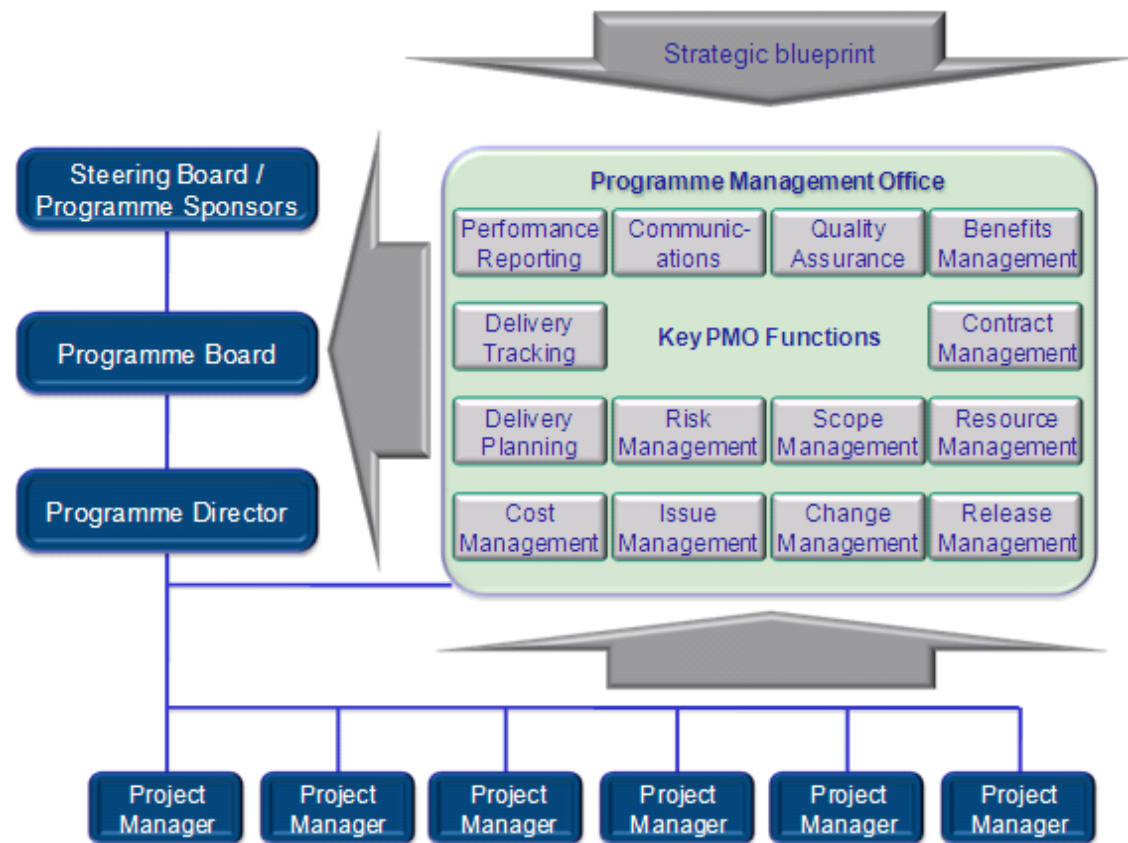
Strategic blueprint

Steering Board / Programme Sponsors

Programme Board

Programme Director

Programme Management Office

| Performance Reporting | Communic-ations | Quality Assurance | Benefits Management |
|---|---|---|---|
| Delivery Tracking | Key PMO Functions | | Contract Management |
| Delivery Planning | Risk Management | Scope Management | Resource Management |
| Cost Management | Issue Management | Change Management | Release Management |

Project Manager

Project Manager

Project Manager

Project Manager

Project Manager

Project Manager